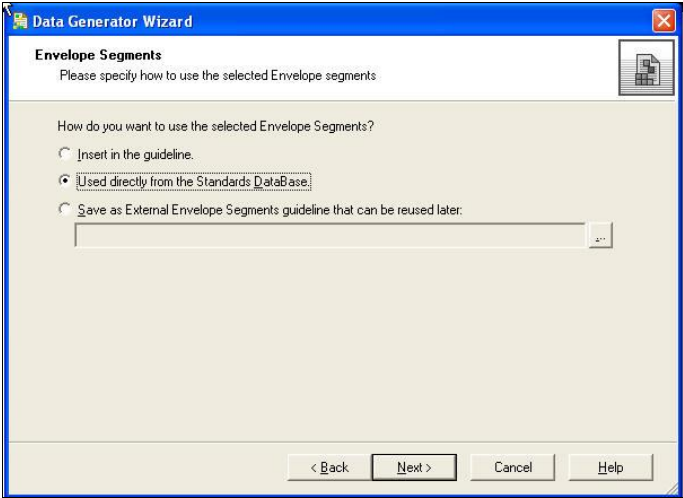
Data Generator Wizard

Envelope Segments
Please specify how to use the selected Envelope segments

How do you want to use the selected Envelope Segments?

Insert in the guideline.

Used directly from the Standards DataBase.

Save as External Envelope Segments guideline that can be reused later:

...

< Back | Next > | Cancel | Help